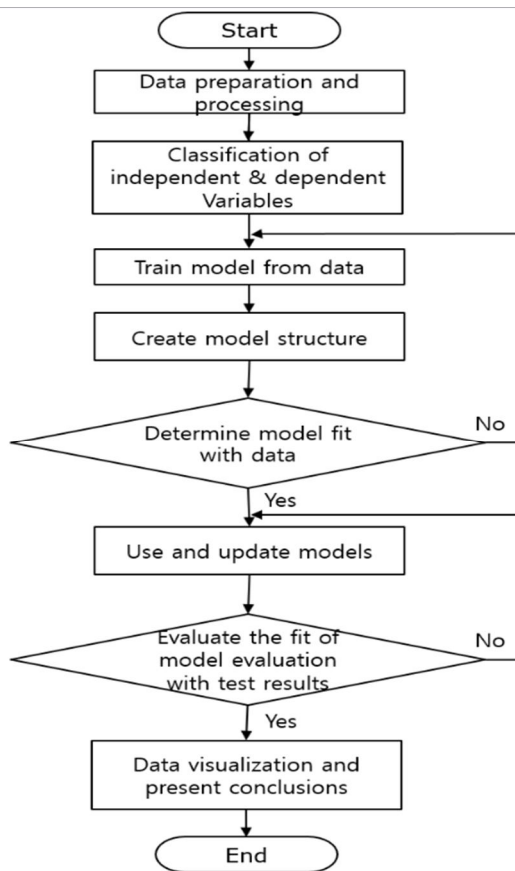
Start

Data preparation and processing

Classification of independent & dependent Variables

Train model from data

Create model structure

Determine model fit with data

No

Yes

Use and update models

Evaluate the fit of model evaluation with test results

No

Yes

Data visualization and present conclusions

End